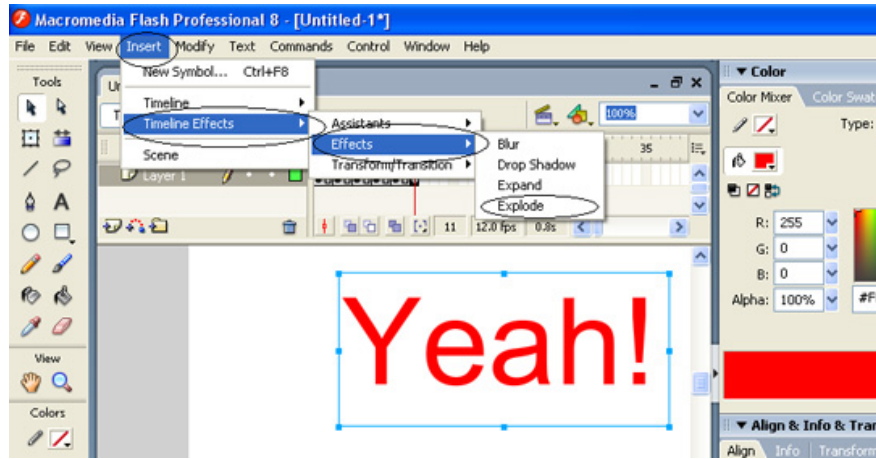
Macromedia Flash Professional 8 - [Untitled-1*]

File Edit View Insert Modify Text Commands Control Window Help

Tools

New Symbol... Ctrl+F8

Timeline

Timeline Effects

Scene

Assistants

Effects

Transform/Transition

Blur

Drop Shadow

Expand

Explode

Layer 1

35

100%

11 12.0 fps 0.8s

View

Colors

Yeah!

▼ Color

Color Mixer Color Swat

Type:

R: 255

G: 0

B: 0

Alpha: 100%

#F

▼ Align & Info & Tran

Align Info Transform